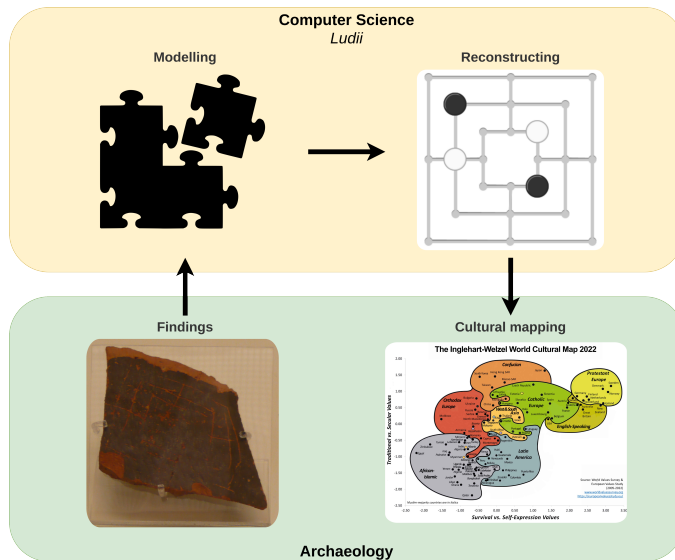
Computer Science
Ludii

Modelling

Reconstructing

Findings

Cultural mapping

The Inglehart-Welzel World Cultural Map 2022

Confucian

Protestant Europe

Orthodox Europe

Catholic Europe

West & South Asia

English-Speaking

African-Islamic

Latin America

Traditional vs. Secular Values

Survival vs. Self-Expression Values

Archaeology